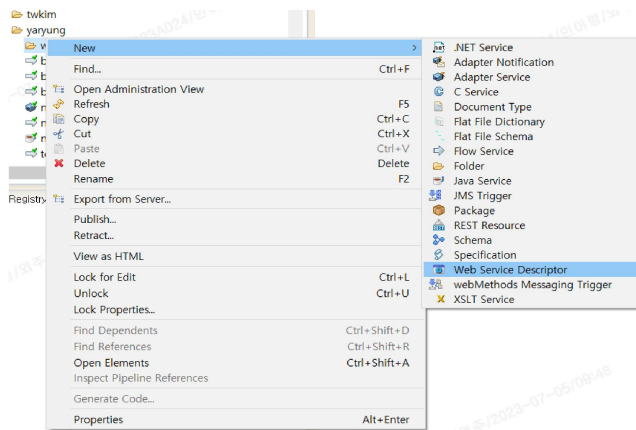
twkim
yaryung
Registry

New
Find... Ctrl+F
Open Administration View
Refresh F5
Copy Ctrl+C
Cut Ctrl+X
Paste Ctrl+V
Delete Delete
Rename F2
Export from Server...
Publish...
Retract...
View as HTML
Lock for Edit Ctrl+L
Unlock Ctrl+U
Lock Properties...
Find Dependents Ctrl+Shift+D
Find References Ctrl+Shift+R
Open Elements Ctrl+Shift+A
Inspect Pipeline References
Generate Code...
Properties Alt+Enter

.NET Service
Adapter Notification
Adapter Service
C Service
Document Type
Flat File Dictionary
Flat File Schema
Flow Service
Folder
Java Service
JMS Trigger
Package
REST Resource
Schema
Specification
Web Service Descriptor
webMethods Messaging Trigger
XSLT Service